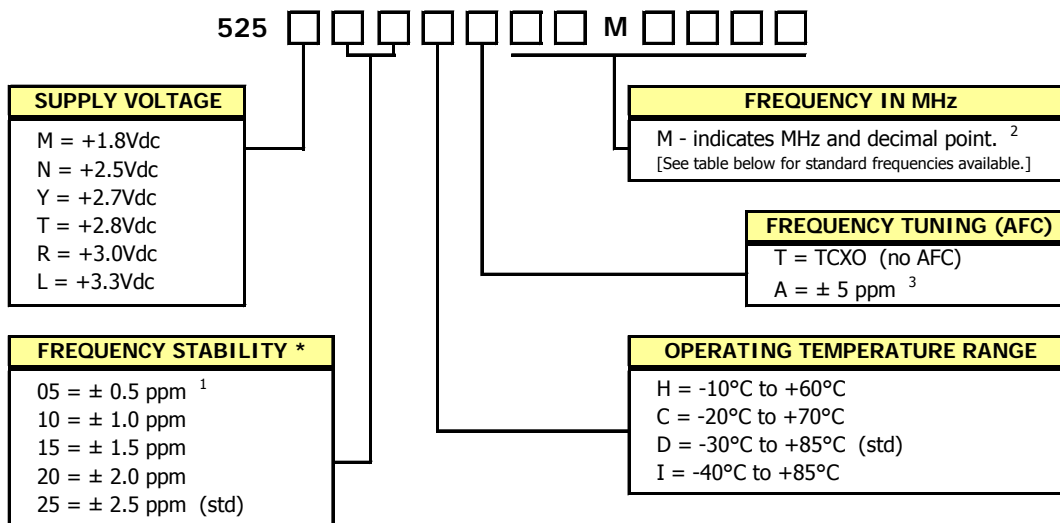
525 □ □ □ □ □ □ □ M □ □ □ □

SUPPLY VOLTAGE

M = +1.8Vdc
N = +2.5Vdc
Y = +2.7Vdc
T = +2.8Vdc
R = +3.0Vdc
L = +3.3Vdc

FREQUENCY STABILITY *

05 = ± 0.5 ppm $^{1}$
10 = ± 1.0 ppm
15 = ± 1.5 ppm
20 = ± 2.0 ppm
25 = ± 2.5 ppm (std)

FREQUENCY IN MHz

M - indicates MHz and decimal point. $^{2}$
[See table below for standard frequencies available.]

FREQUENCY TUNING (AFC)

T = TCXO (no AFC)
A = ± 5 ppm $^{3}$

OPERATING TEMPERATURE RANGE

H = -10°C to +60°C
C = -20°C to +70°C
D = -30°C to +85°C (std)
I = -40°C to +85°C